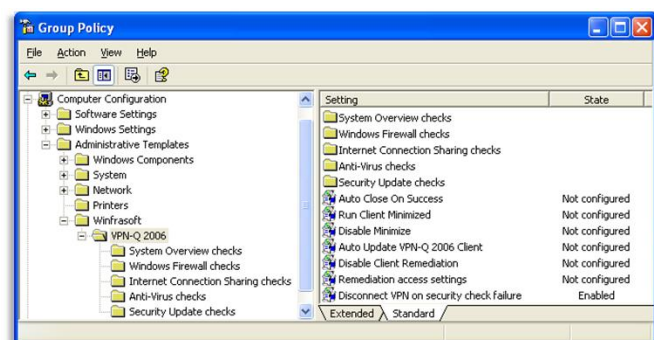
Group Policy

File Action View Help

Computer Configuration
Software Settings
Windows Settings
Administrative Templates
Windows Components
System
Network
Printers
Winfrasoft
VPN-Q 2006
System Overview checks
Windows Firewall checks
Internet Connection Sharing checks
Anti-Virus checks
Security Update checks

| Setting | State |
|---|---|
| System Overview checks | |
| Windows Firewall checks | |
| Internet Connection Sharing checks | |
| Anti-Virus checks | |
| Security Update checks | |
| Auto Close On Success | Not configured |
| Run Client Minimized | Not configured |
| Disable Minimize | Not configured |
| Auto Update VPN-Q 2006 Client | Not configured |
| Disable Client Remediation | Not configured |
| Remediation access settings | Not configured |
| Disconnect VPN on security check failure | Enabled |

Extended Standard